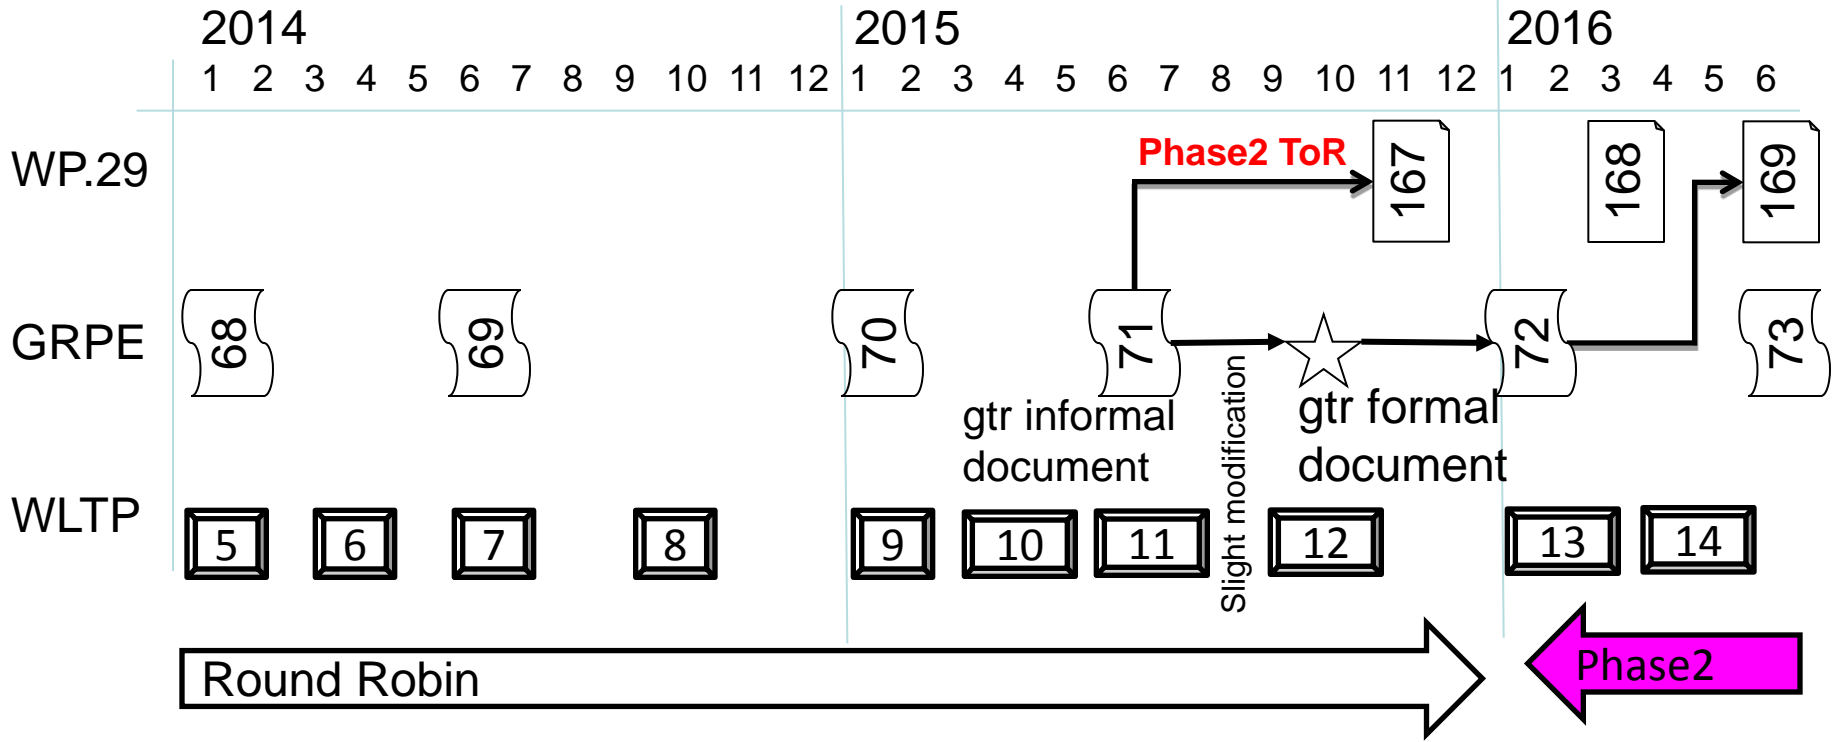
2014 2015 2016

1 2 3 4 5 6 7 8 9 10 11 12 1 2 3 4 5 6 7 8 9 10 11 12 1 2 3 4 5 6

WP.29

Phase2 ToR

167

168

169

GRPE

68

69

70

71

72

73

gtr informal document

Slight modification

gtr formal document

WLTP

5 6 7 8 9 10 11 12 13 14

Round Robin

Phase2